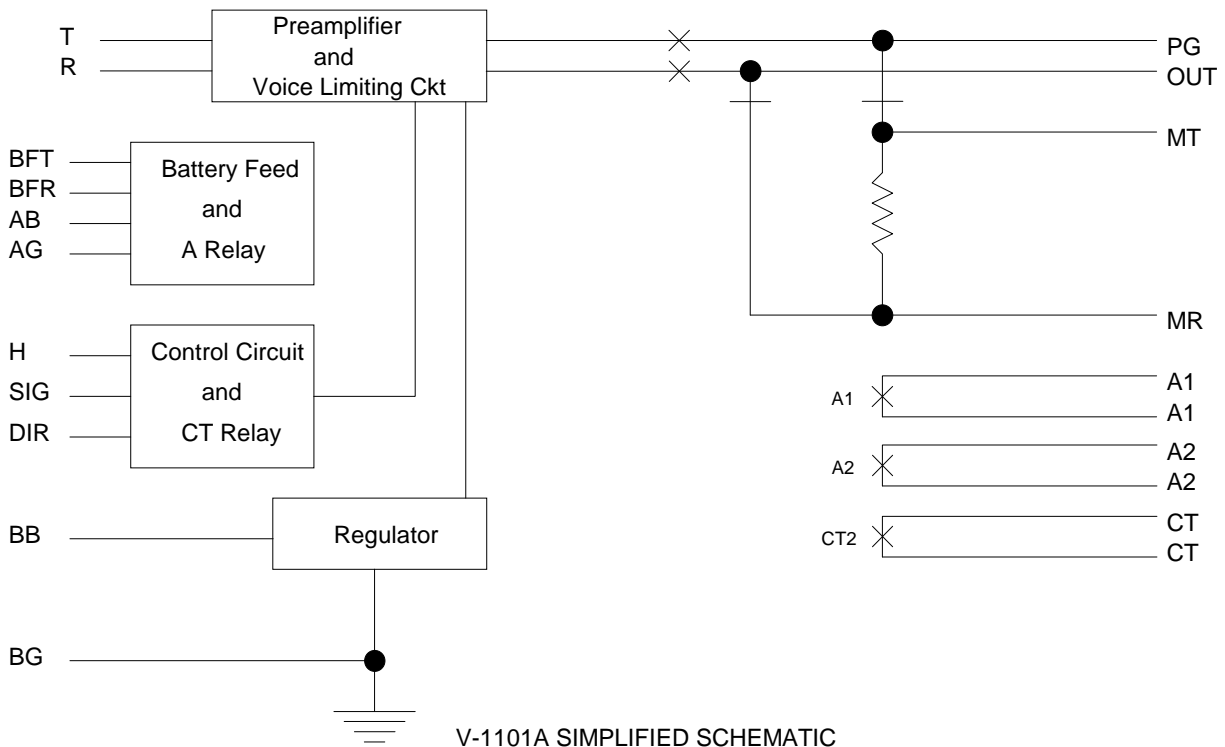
T
R

Preamplifier
and
Voice Limiting Ckt

PG
OUT
MT
MR

BFT
BFR
AB
AG

Battery Feed
and
A Relay

H
SIG
DIR

Control Circuit
and
CT Relay

A1
A1
A1

A2
A2
A2

CT2
CT
CT

BB

Regulator

BG

V-1101A SIMPLIFIED SCHEMATIC